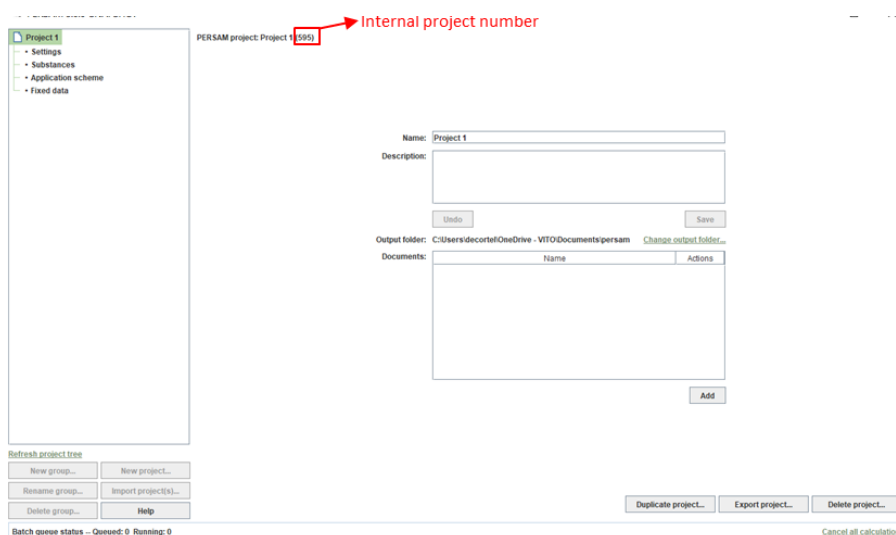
Project 1
Settings
Substances
Application scheme
Fixed data

PERSAM project: Project 1 (595)

Internal project number

Name: Project 1
Description:
Undo
Save
Output folder: C:\Users\decortel\OneDrive - VITO\Documents\persam
Change output folder...
Documents:

| Name | Actions |
|---|---|

Add

Refresh project tree
New group...
New project...
Rename group...
Import project(s)...
Delete group...
Help

Duplicate project...
Export project...
Delete project...

Batch queue status -- Queued: 0 Running: 0
Cancel all calculati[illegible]